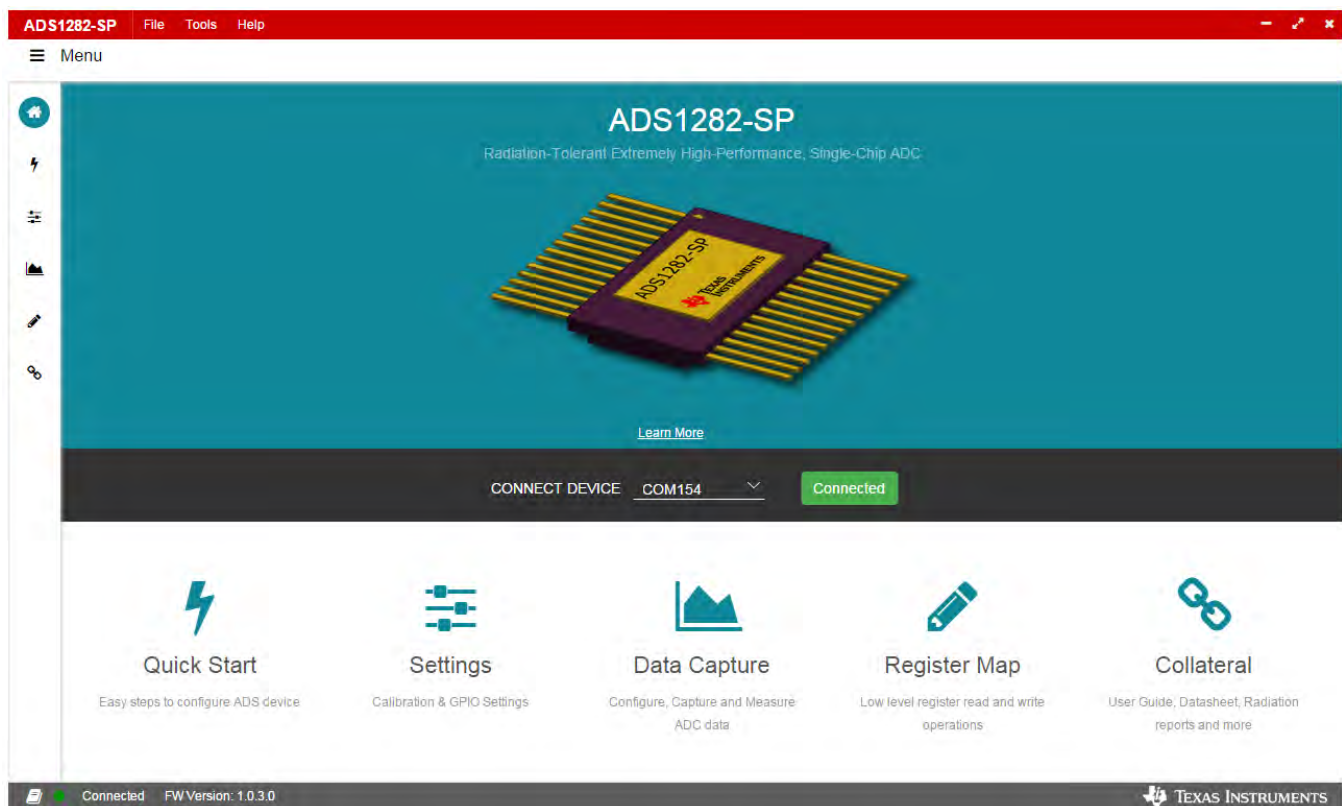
ADS1282-SP File Tools Help

Menu

ADS1282-SP

Radiation-Tolerant Extremely High-Performance, Single-Chip ADC

ADS1282-SP TEXAS INSTRUMENTS

Learn More

CONNECT DEVICE COM154 Connected

Quick Start
Easy steps to configure ADS device

Settings
Calibration & GPIO Settings

Data Capture
Configure, Capture and Measure ADC data

Register Map
Low level register read and write operations

Collateral
User Guide, Datasheet, Radiation reports and more

Connected FW Version: 1.0.3.0

TEXAS INSTRUMENTS